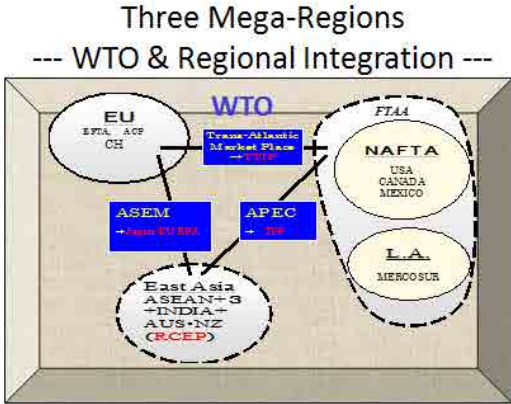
Three Mega-Regions
--- WTO & Regional Integration ---

WTO

EU
EFTA, ACP
CH

Trans-Atlantic Market Place
→TTIP

FTAA

NAFTA
USA
CANADA
MEXICO

ASEM
→Japan-EU EPA

APEC
→ TPP

L.A.
MERCOSUR

East Asia
ASEAN+3
+INDIA+
AUS-NZ
(RCEP)